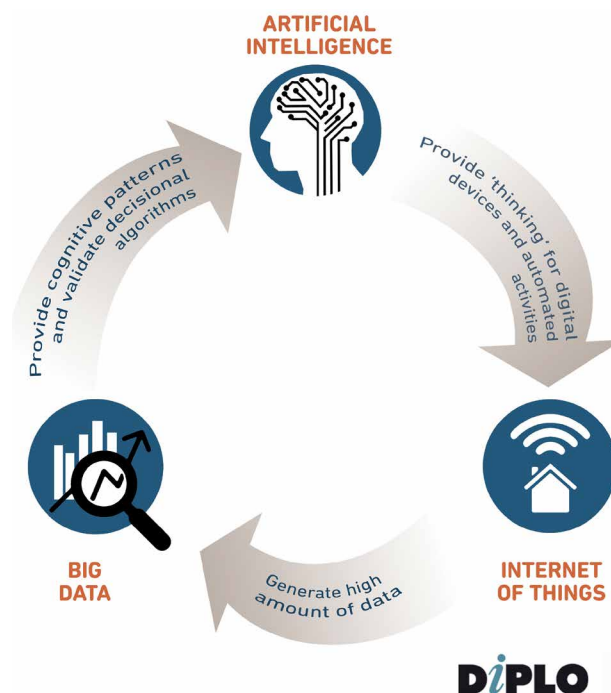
ARTIFICIAL INTELLIGENCE

Provide 'thinking' for digital devices and automated activities

INTERNET OF THINGS

Generate high amount of data

BIG DATA

Provide cognitive patterns and validate decisional algorithms

DiPLO